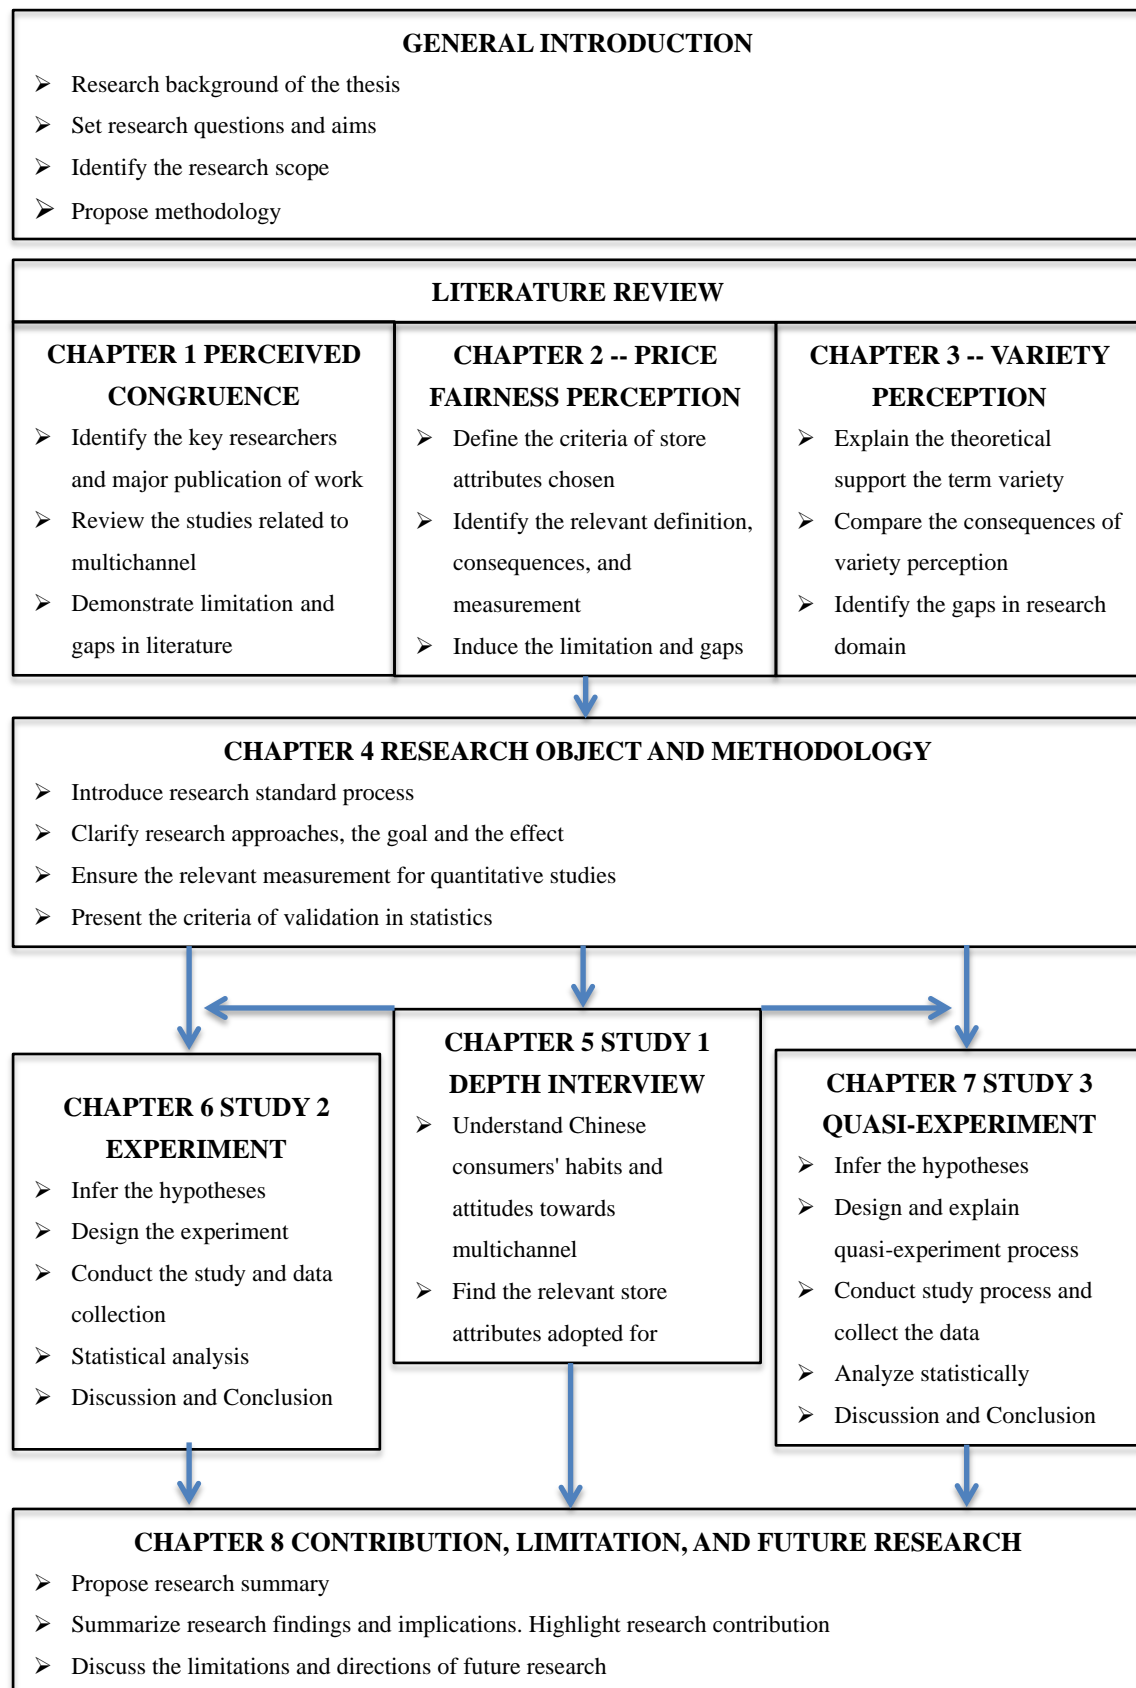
GENERAL INTRODUCTION

➢ Research background of the thesis
➢ Set research questions and aims
➢ Identify the research scope
➢ Propose methodology

LITERATURE REVIEW

CHAPTER 1 PERCEIVED CONGRUENCE

➢ Identify the key researchers and major publication of work
➢ Review the studies related to multichannel
➢ Demonstrate limitation and gaps in literature

CHAPTER 2 -- PRICE FAIRNESS PERCEPTION

➢ Define the criteria of store attributes chosen
➢ Identify the relevant definition, consequences, and measurement
➢ Induce the limitation and gaps

CHAPTER 3 -- VARIETY PERCEPTION

➢ Explain the theoretical support the term variety
➢ Compare the consequences of variety perception
➢ Identify the gaps in research domain

CHAPTER 4 RESEARCH OBJECT AND METHODOLOGY

➢ Introduce research standard process
➢ Clarify research approaches, the goal and the effect
➢ Ensure the relevant measurement for quantitative studies
➢ Present the criteria of validation in statistics

CHAPTER 6 STUDY 2 EXPERIMENT

➢ Infer the hypotheses
➢ Design the experiment
➢ Conduct the study and data collection
➢ Statistical analysis
➢ Discussion and Conclusion

CHAPTER 5 STUDY 1 DEPTH INTERVIEW

➢ Understand Chinese consumers' habits and attitudes towards multichannel
➢ Find the relevant store attributes adopted for

CHAPTER 7 STUDY 3 QUASI-EXPERIMENT

➢ Infer the hypotheses
➢ Design and explain quasi-experiment process
➢ Conduct study process and collect the data
➢ Analyze statistically
➢ Discussion and Conclusion

CHAPTER 8 CONTRIBUTION, LIMITATION, AND FUTURE RESEARCH

➢ Propose research summary
➢ Summarize research findings and implications. Highlight research contribution
➢ Discuss the limitations and directions of future research